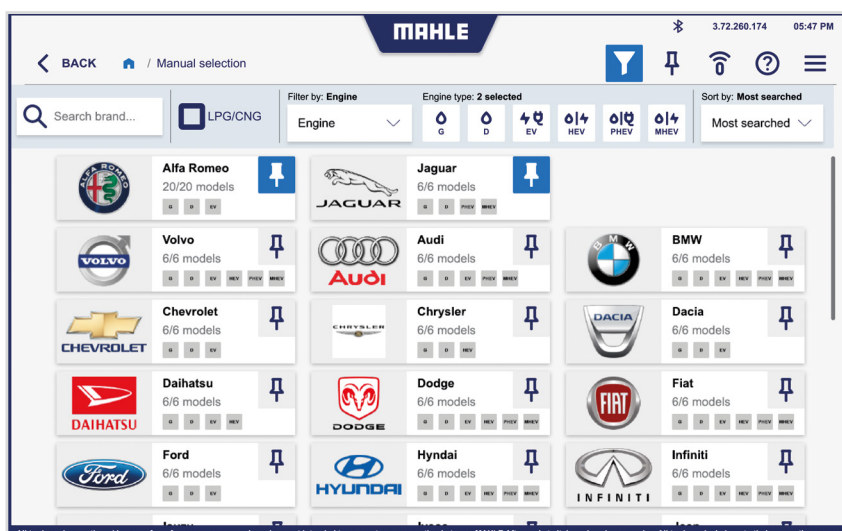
MAHLE

3.72.260.174 05:47 PM

BACK / Manual selection

Search brand...

LPG/CNG

Filter by: Engine
Engine

Engine type: 2 selected
G D EV HEV PHEV MHEV

Sort by: Most searched
Most searched

Alfa Romeo
20/20 models
G D EV

JAGUAR
Jaguar
6/6 models
G D PHEV MHEV

VOLVO
Volvo
6/6 models
G D EV HEV PHEV MHEV

Audi
Audi
6/6 models
G D EV PHEV MHEV

BMW
BMW
6/6 models
G D EV HEV PHEV MHEV

CHEVROLET
Chevrolet
6/6 models
G D EV

CHRYSLER
Chrysler
6/6 models
G D HEV

DACIA
Dacia
6/6 models
G D EV

DAIHATSU
Daihatsu
6/6 models
G D EV HEV

DODGE
Dodge
6/6 models
G D EV HEV PHEV MHEV

FIAT
Fiat
6/6 models
G D EV HEV PHEV MHEV

Ford
Ford
6/6 models
G D EV

HYUNDAI
Hyndai
6/6 models
G D EV HEV PHEV MHEV

INFINITI
Infiniti
6/6 models
G D EV HEV PHEV MHEV

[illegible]